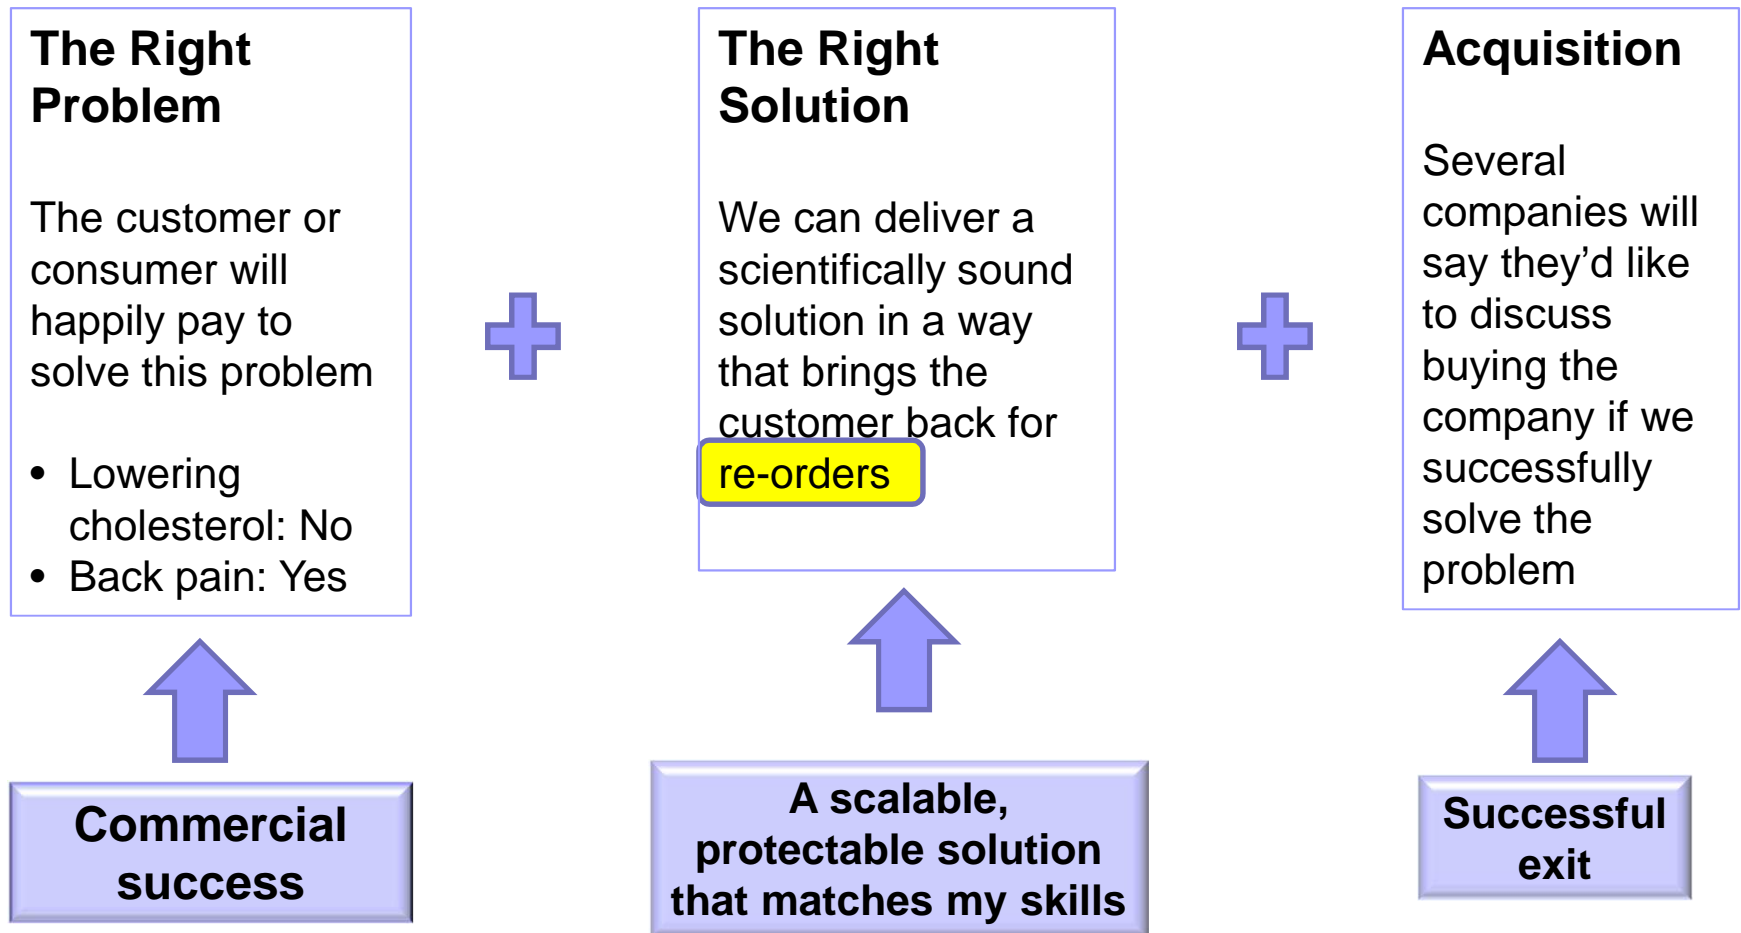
The Right Problem

The customer or consumer will happily pay to solve this problem

• Lowering cholesterol: No
• Back pain: Yes

The Right Solution

We can deliver a scientifically sound solution in a way that brings the customer back for re-orders

Acquisition

Several companies will say they'd like to discuss buying the company if we successfully solve the problem

Commercial success

A scalable, protectable solution that matches my skills

Successful exit